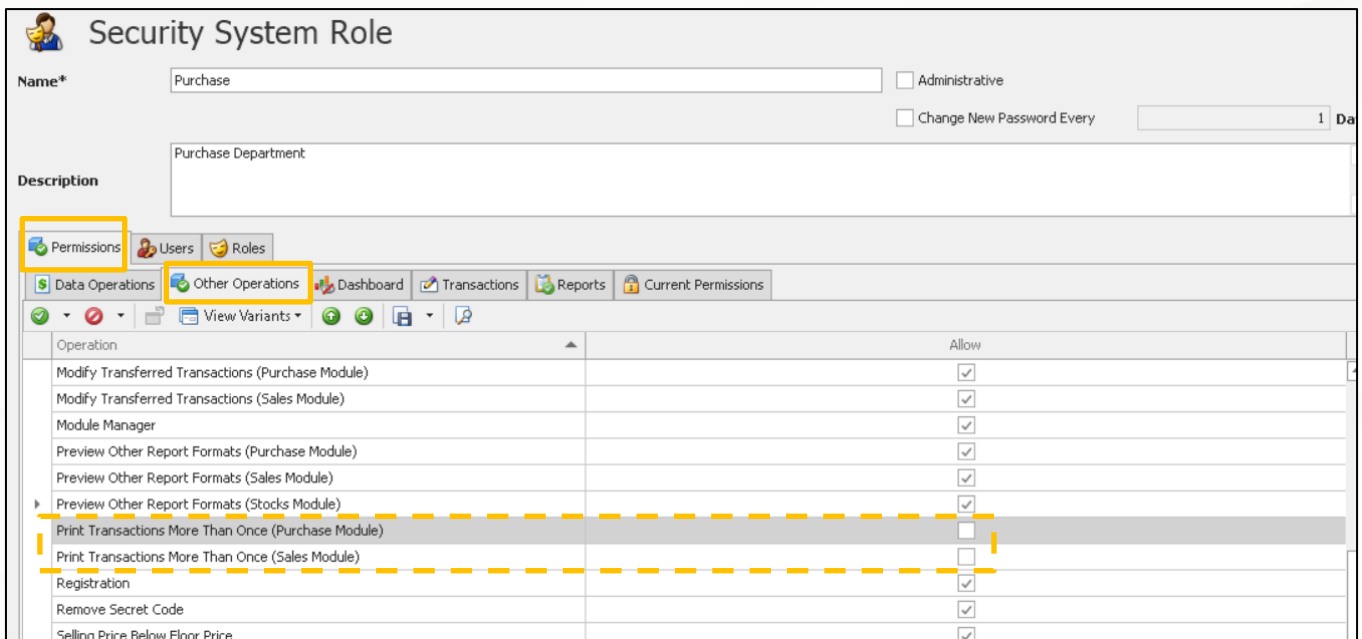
Security System Role

Name*
Purchase
Administrative
Change New Password Every
1
Da

Description
Purchase Department

Permissions
Users
Roles

Data Operations
Other Operations
Dashboard
Transactions
Reports
Current Permissions

View Variants

| Operation | Allow |
|---|---|
| Modify Transferred Transactions (Purchase Module) | ☑ |
| Modify Transferred Transactions (Sales Module) | ☑ |
| Module Manager | ☑ |
| Preview Other Report Formats (Purchase Module) | ☑ |
| Preview Other Report Formats (Sales Module) | ☑ |
| Preview Other Report Formats (Stocks Module) | ☑ |
| Print Transactions More Than Once (Purchase Module) | ☐ |
| Print Transactions More Than Once (Sales Module) | ☐ |
| Registration | ☑ |
| Remove Secret Code | ☑ |
| Selling Price Below Floor Price | ☑ |